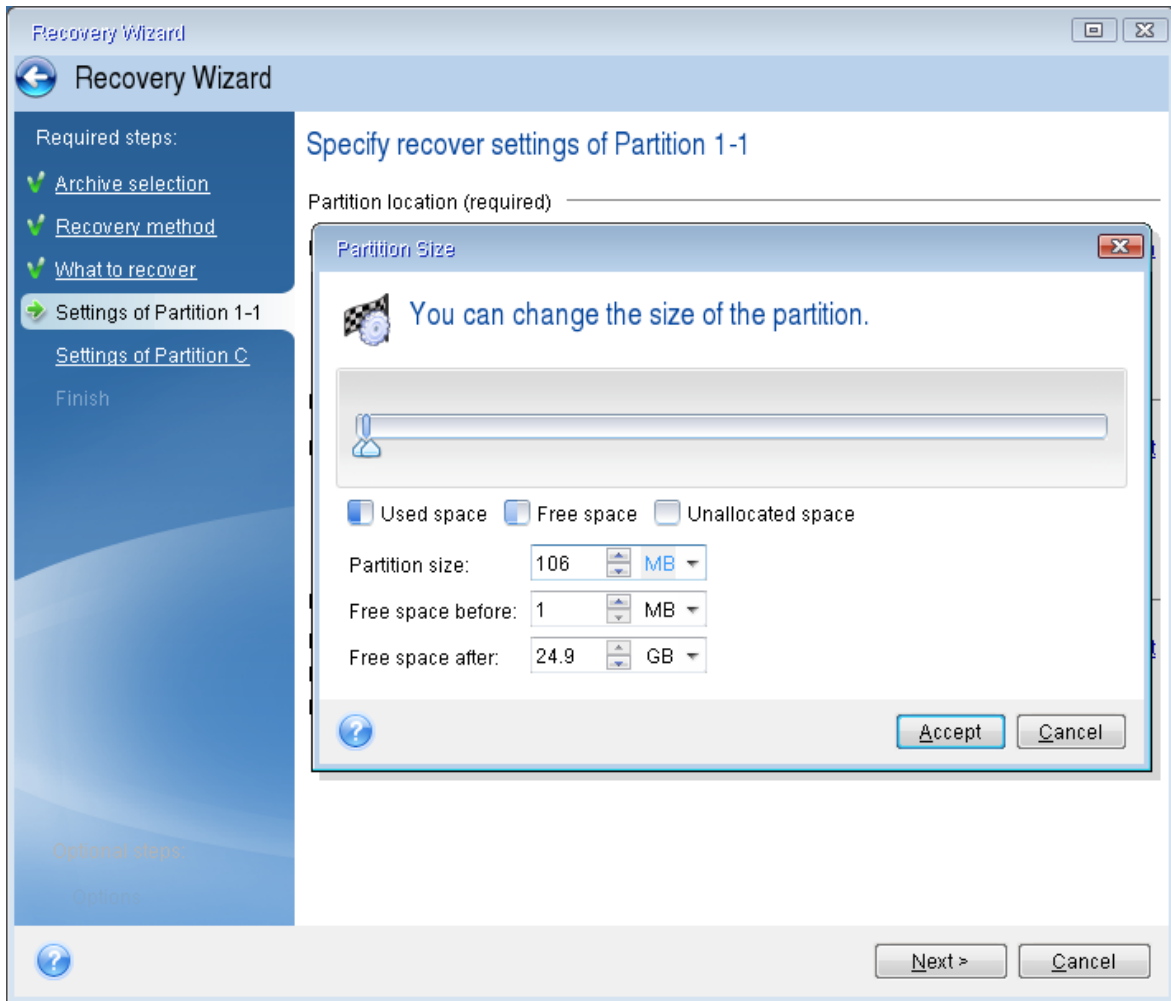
Recovery Wizard

Recovery Wizard

Required steps:
Archive selection
Recovery method
What to recover
Settings of Partition 1-1
Settings of Partition C
Finish

Optional steps:
Options

Specify recover settings of Partition 1-1

Partition location (required)

Partition Size

You can change the size of the partition.

Used space
Free space
Unallocated space

Partition size: 106 MB
Free space before: 1 MB
Free space after: 24.9 GB

Accept
Cancel

Next >
Cancel